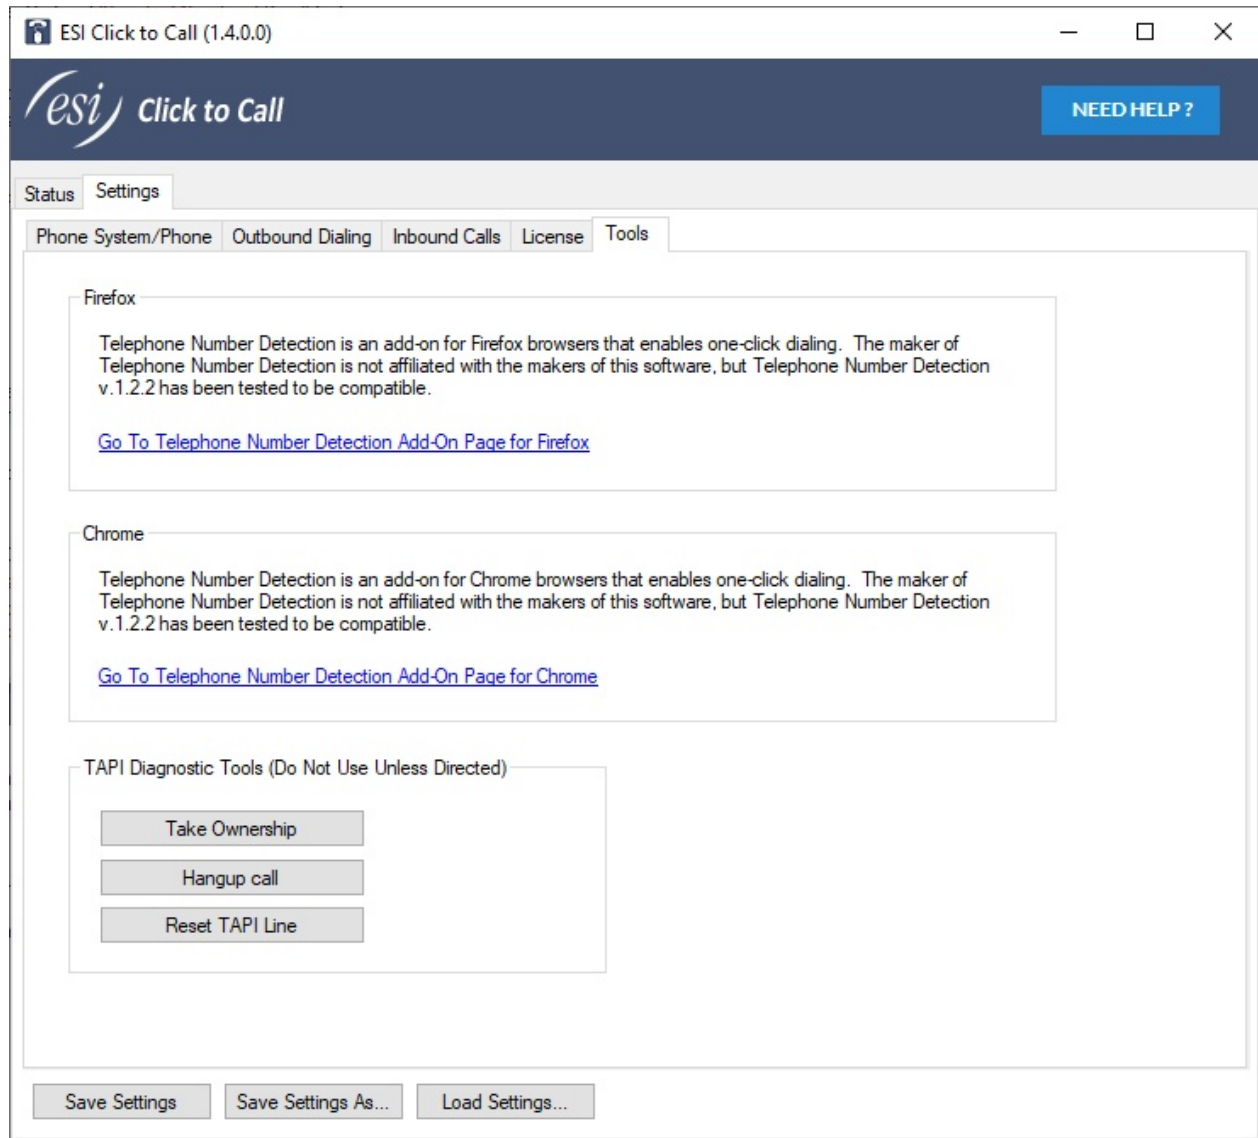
ESI Click to Call (1.4.0.0)

esi Click to Call

NEED HELP ?

Status Settings

Phone System/Phone Outbound Dialing Inbound Calls License Tools

Firefox

Telephone Number Detection is an add-on for Firefox browsers that enables one-click dialing. The maker of Telephone Number Detection is not affiliated with the makers of this software, but Telephone Number Detection v.1.2.2 has been tested to be compatible.

Go To Telephone Number Detection Add-On Page for Firefox

Chrome

Telephone Number Detection is an add-on for Chrome browsers that enables one-click dialing. The maker of Telephone Number Detection is not affiliated with the makers of this software, but Telephone Number Detection v.1.2.2 has been tested to be compatible.

Go To Telephone Number Detection Add-On Page for Chrome

TAPI Diagnostic Tools (Do Not Use Unless Directed)

Take Ownership

Hangup call

Reset TAPI Line

Save Settings Save Settings As... Load Settings...